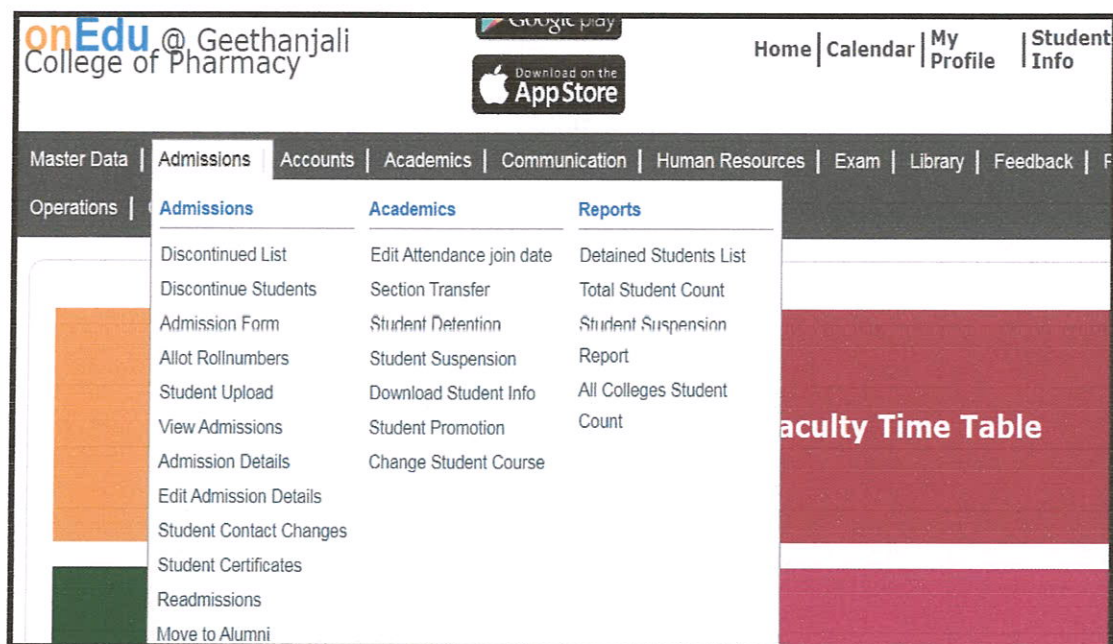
onEdu @ Geethanjali College of Pharmacy

Google play

Download on the App Store

Home | Calendar | My Profile | Student Info

Master Data | Admissions | Accounts | Academics | Communication | Human Resources | Exam | Library | Feedback | F

Operations |

Admissions
Discontinued List
Discontinue Students
Admission Form
Allot Rollnumbers
Student Upload
View Admissions
Admission Details
Edit Admission Details
Student Contact Changes
Student Certificates
Readmissions
Move to Alumni

Academics
Edit Attendance join date
Section Transfer
Student Detention
Student Suspension
Download Student Info
Student Promotion
Change Student Course

Reports
Detained Students List
Total Student Count
Student Suspension Report
All Colleges Student Count

aculty Time Table